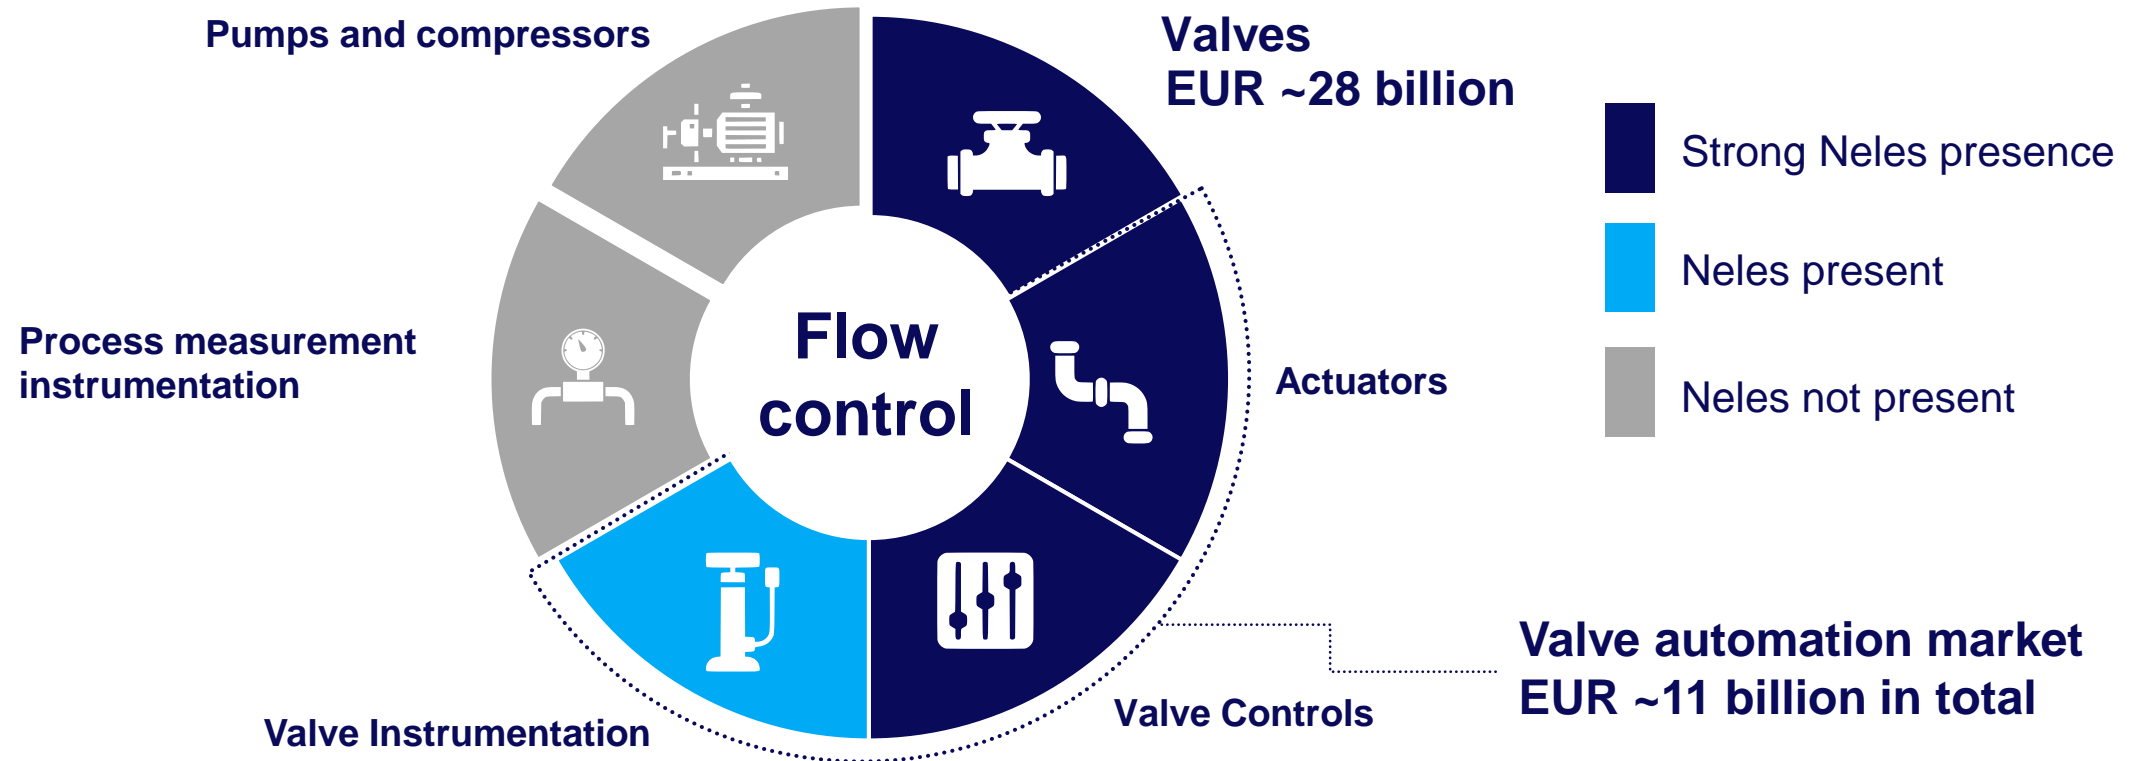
Pumps and compressors

Valves
EUR ~28 billion

Strong Neles presence

Neles present

Neles not present

Process measurement instrumentation

Flow control

Actuators

Valve automation market
EUR ~11 billion in total

Valve Controls

Valve Instrumentation